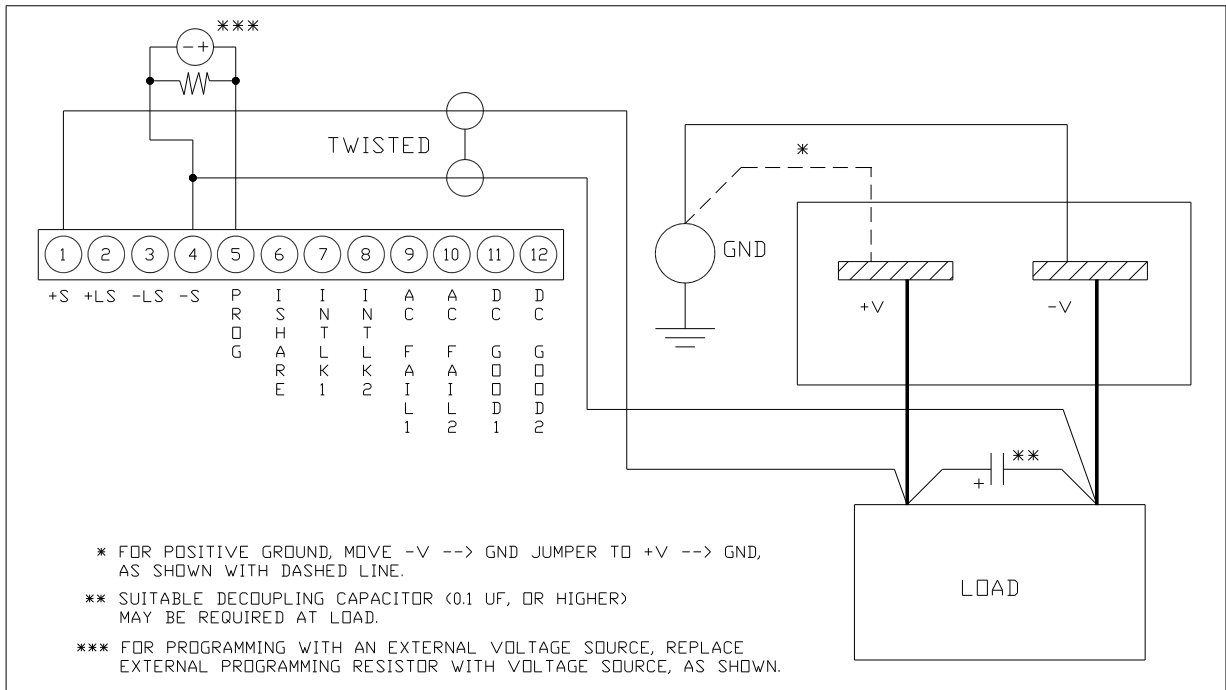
***

- +

TWISTED

*

GND

1 2 3 4 5 6 7 8 9 10 11 12

+S +LS -LS -S PROG ISHARE INTLK1 INTLK2 AC FAIL1 AC FAIL2 DC GOOD1 DC GOOD2

+V

-V

**

+

LOAD

* FOR POSITIVE GROUND, MOVE -V --> GND JUMPER TO +V --> GND, AS SHOWN WITH DASHED LINE.

** SUITABLE DECOUPLING CAPACITOR (0.1 UF, OR HIGHER) MAY BE REQUIRED AT LOAD.

*** FOR PROGRAMMING WITH AN EXTERNAL VOLTAGE SOURCE, REPLACE EXTERNAL PROGRAMMING RESISTOR WITH VOLTAGE SOURCE, AS SHOWN.